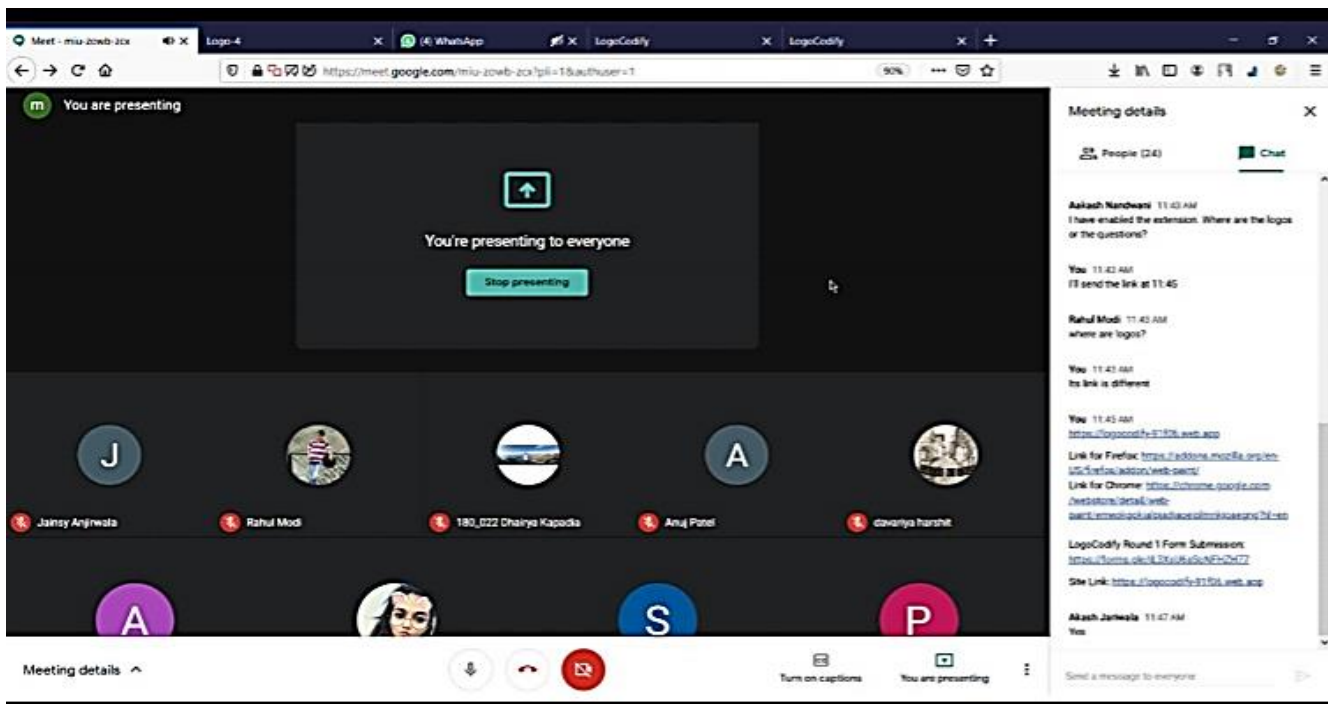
Meet - miu-zowb-zcx
Logo-4
(4) WhatsApp
LogoCodify
LogoCodify

https://meet.google.com/miu-zowb-zcx?pli=1&authuser=1
90%

m You are presenting

You're presenting to everyone
Stop presenting

J
A
Jainsy Anjirwala
Rahul Modi
180_022 Dhairya Kapadia
Anuj Patel
davariya harshit
A
S
P

Meeting details ^
Turn on captions
You are presenting

Meeting details
People (24)
Chat

Aakash Nandwani 11:43 AM
I have enabled the extension. Where are the logos or the questions?

You 11:43 AM
I'll send the link at 11:45

Rahul Modi 11:43 AM
where are logos?

You 11:43 AM
Its link is different

You 11:45 AM
https://logocodify-91f0b.web.app

Link for Firefox: https://addons.mozilla.org/en-US/firefox/addon/web-paint/
Link for Chrome: https://chrome.google.com/webstore/detail/web-paint/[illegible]

LogoCodify Round 1 Form Submission: https://forms.gle/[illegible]

Site Link: https://logocodify-91f0b.web.app

Akash Jariwala 11:47 AM
Yes

Send a message to everyone